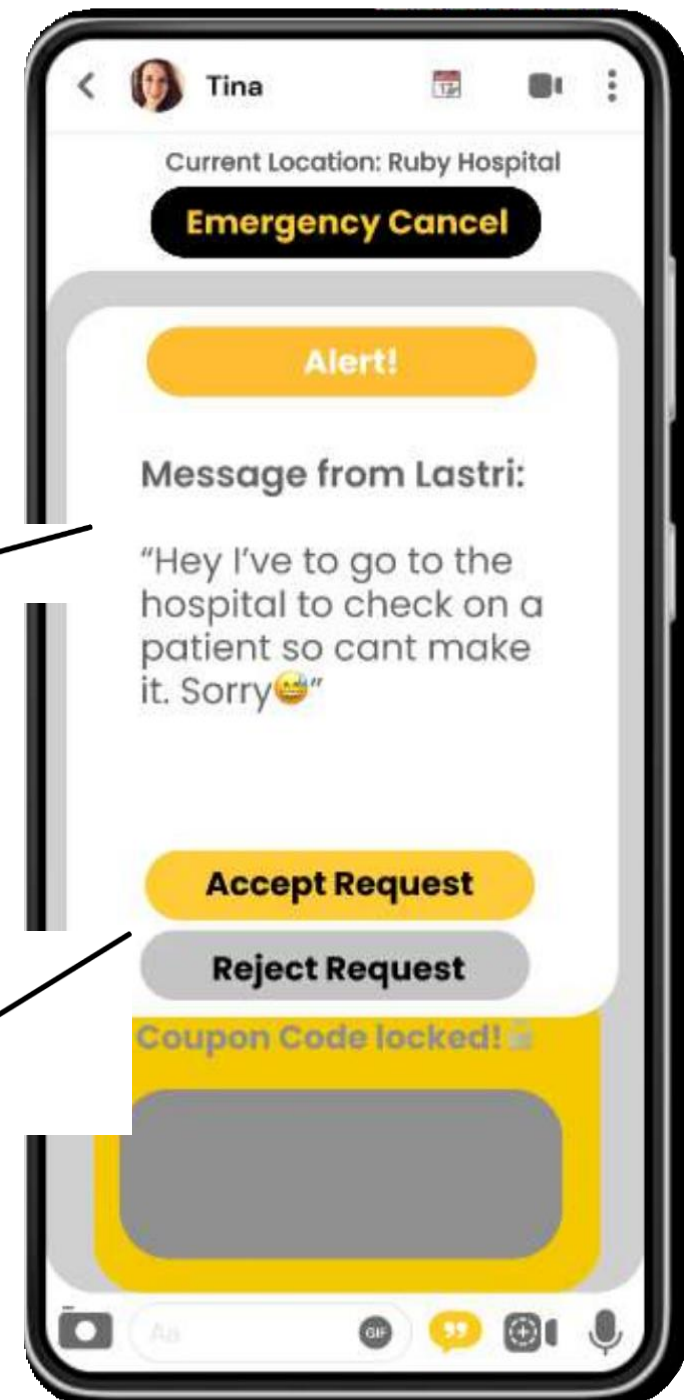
Tina

Current Location: Ruby Hospital

Emergency Cancel

Alert!

Message from Lastri:

"Hey I've to go to the hospital to check on a patient so cant make it. Sorry😅"

Accept Request

Reject Request

Coupon Code locked!🔒

Aa

GIF